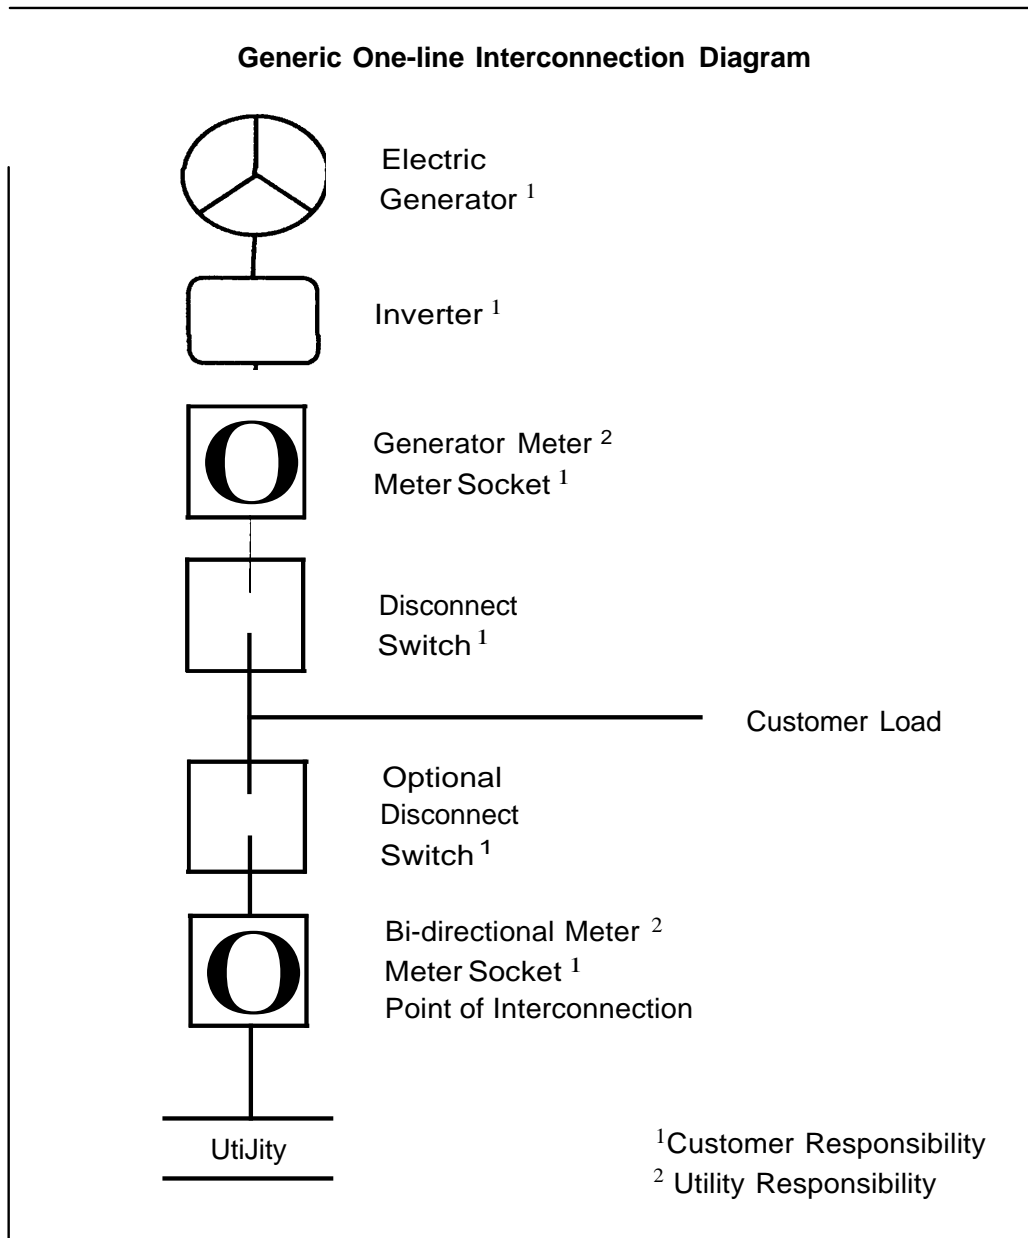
**Generic One-line Interconnection Diagram**

Electric Generator $^1$

Inverter $^1$

Generator Meter $^2$
Meter Socket $^1$

Disconnect Switch $^1$

Customer Load

Optional Disconnect Switch $^1$

Bi-directional Meter $^2$
Meter Socket $^1$
Point of Interconnection

UtiJity

$^1$Customer Responsibility
$^2$ Utility Responsibility